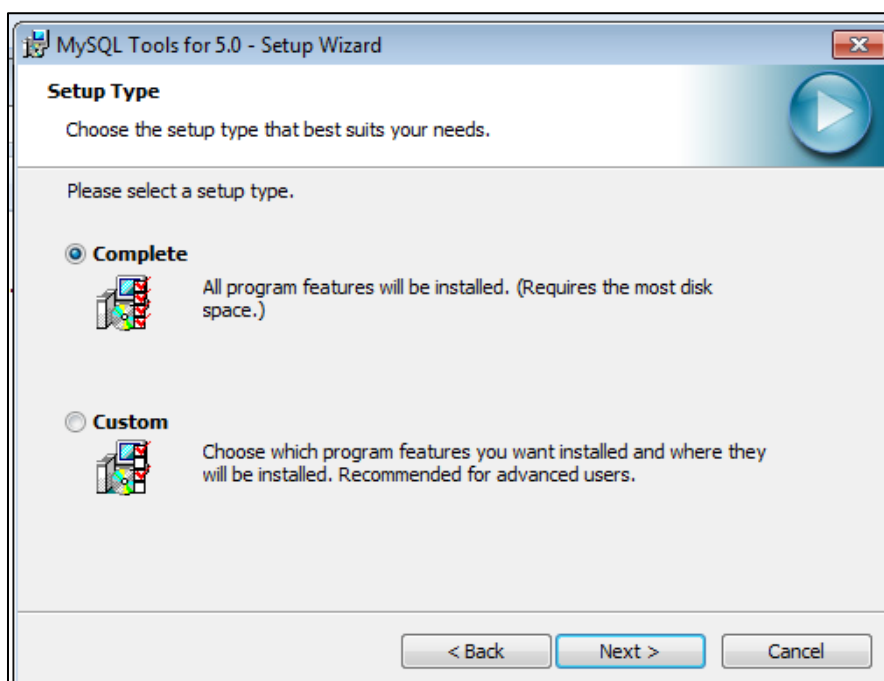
MySQL Tools for 5.0 - Setup Wizard

Setup Type

Choose the setup type that best suits your needs.

Please select a setup type.

Complete

All program features will be installed. (Requires the most disk space.)

Custom

Choose which program features you want installed and where they will be installed. Recommended for advanced users.

< Back

Next >

Cancel